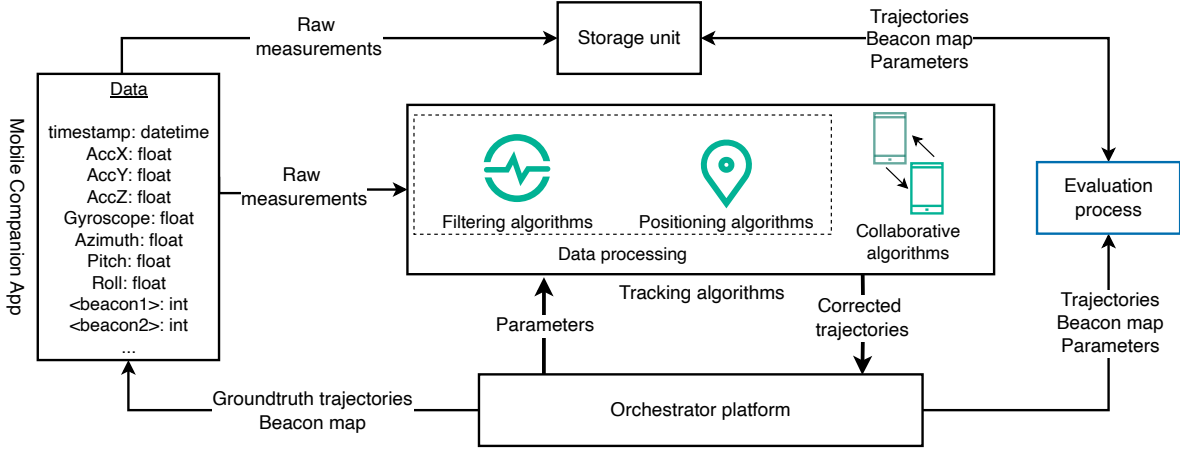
Mobile Companion App

Data

timestamp: datetime
AccX: float
AccY: float
AccZ: float
Gyroscope: float
Azimuth: float
Pitch: float
Roll: float
<beacon1>: int
<beacon2>: int
...

Raw measurements

Storage unit

Trajectories
Beacon map
Parameters

Raw measurements

Filtering algorithms

Positioning algorithms

Collaborative algorithms

Data processing

Tracking algorithms

Evaluation process

Parameters

Corrected trajectories

Trajectories
Beacon map
Parameters

Groundtruth trajectories
Beacon map

Orchestrator platform